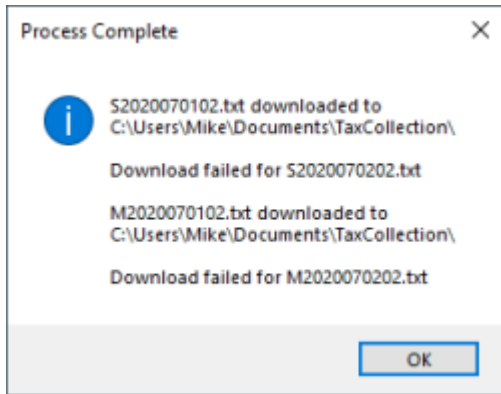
Process Complete

×

S2020070102.txt downloaded to C:\Users\Mike\Documents\TaxCollection\

Download failed for S2020070202.txt

M2020070102.txt downloaded to C:\Users\Mike\Documents\TaxCollection\

Download failed for M2020070202.txt

OK